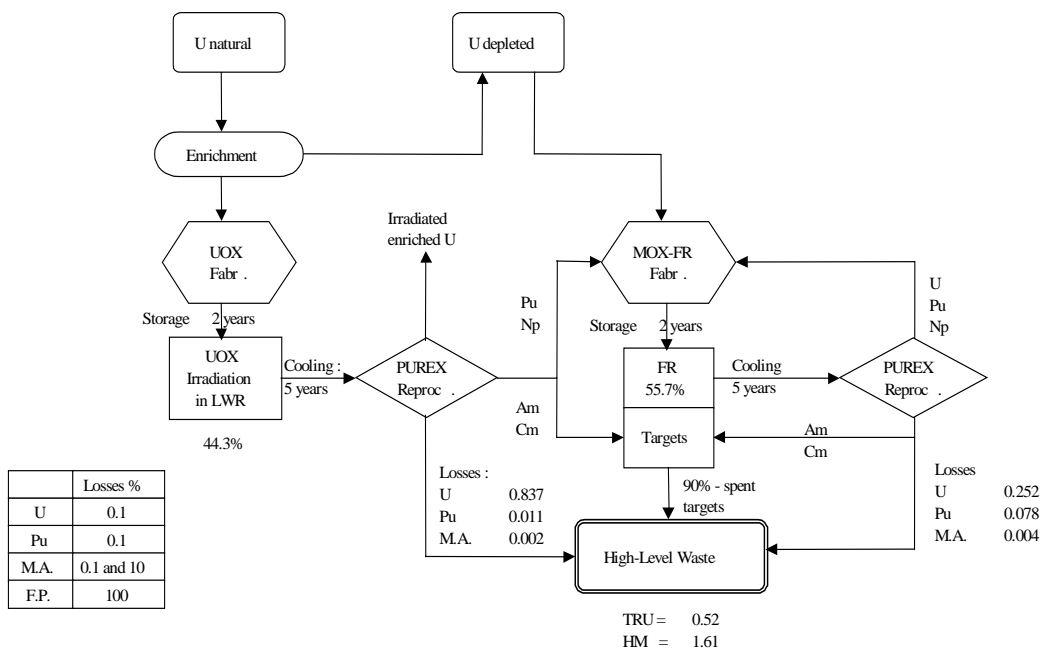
U natural

U depleted

Enrichment

UOX Fabr .

Storage 2 years

UOX Irradiation in LWR

44.3%

Cooling : 5 years

Irradiated enriched U

PUREX Reproc .

Pu
Np

Am
Cm

Losses :
U 0.837
Pu 0.011
M.A. 0.002

MOX-FR Fabr .

Storage 2 years

FR 55.7%

Targets

90% - spent targets

Cooling 5 years

PUREX Reproc .

U
Pu
Np

Am
Cm

Losses
U 0.252
Pu 0.078
M.A. 0.004

High-Level Waste

TRU = 0.52
HM = 1.61

| | Losses % |
|---|---|
| U | 0.1 |
| Pu | 0.1 |
| M.A. | 0.1 and 10 |
| F.P. | 100 |